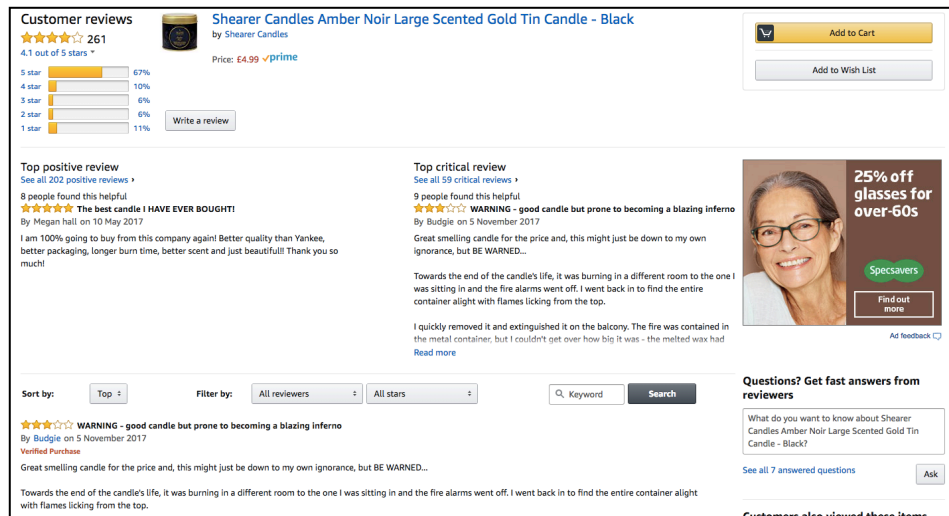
Customer reviews
261
4.1 out of 5 stars

| 5 star | 67% |
|---|---|
| 4 star | 10% |
| 3 star | 6% |
| 2 star | 6% |
| 1 star | 11% |

Write a review

Shearer Candles Amber Noir Large Scented Gold Tin Candle - Black
by Shearer Candles

Price: £4.99 ✓prime

Add to Cart

Add to Wish List

Top positive review
See all 202 positive reviews ›
8 people found this helpful
The best candle I HAVE EVER BOUGHT!
By Megan hall on 10 May 2017
I am 100% going to buy from this company again! Better quality than Yankee, better packaging, longer burn time, better scent and just beautiful!! Thank you so much!

Top critical review
See all 59 critical reviews ›
9 people found this helpful
WARNING - good candle but prone to becoming a blazing inferno
By Budgie on 5 November 2017
Great smelling candle for the price and, this might just be down to my own ignorance, but BE WARNED...

Towards the end of the candle's life, it was burning in a different room to the one I was sitting in and the fire alarms went off. I went back in to find the entire container alight with flames licking from the top.

I quickly removed it and extinguished it on the balcony. The fire was contained in the metal container, but I couldn't get over how big it was - the melted wax had
Read more

25% off glasses for over-60s
Specsavers
Find out more
Ad feedback

Sort by: Top
Filter by: All reviewers All stars
Keyword Search

WARNING - good candle but prone to becoming a blazing inferno
By Budgie on 5 November 2017
Verified Purchase
Great smelling candle for the price and, this might just be down to my own ignorance, but BE WARNED...

Towards the end of the candle's life, it was burning in a different room to the one I was sitting in and the fire alarms went off. I went back in to find the entire container alight with flames licking from the top.

Questions? Get fast answers from reviewers
What do you want to know about Shearer Candles Amber Noir Large Scented Gold Tin Candle - Black?
See all 7 answered questions
Ask